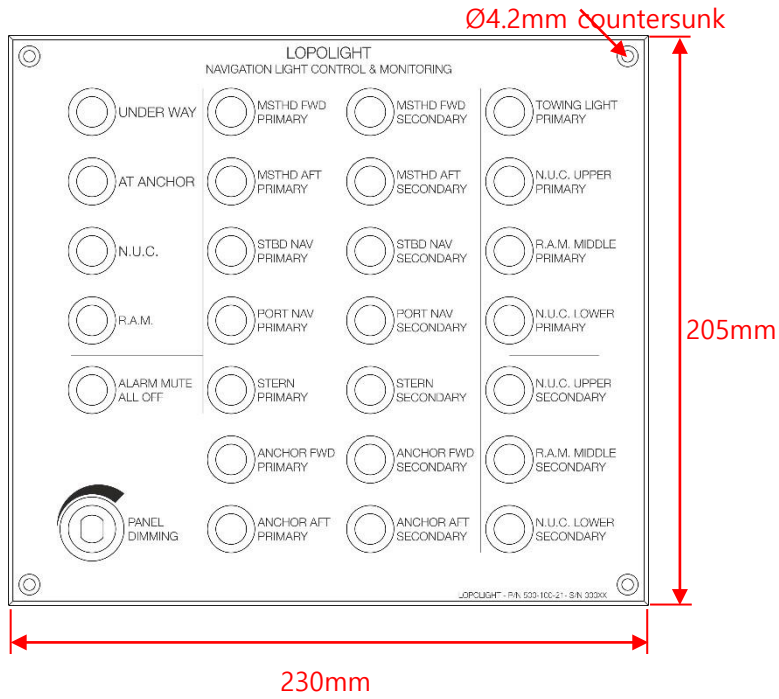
Ø4.2mm countersunk

LOPOLIGHT
NAVIGATION LIGHT CONTROL & MONITORING

UNDER WAY

AT ANCHOR

N.U.C.

R.A.M.

ALARM MUTE
ALL OFF

PANEL
DIMMING

MSTHD FWD
PRIMARY

MSTHD AFT
PRIMARY

STBD NAV
PRIMARY

PORT NAV
PRIMARY

STERN
PRIMARY

ANCHOR FWD
PRIMARY

ANCHOR AFT
PRIMARY

MSTHD FWD
SECONDARY

MSTHD AFT
SECONDARY

STBD NAV
SECONDARY

PORT NAV
SECONDARY

STERN
SECONDARY

ANCHOR FWD
SECONDARY

ANCHOR AFT
SECONDARY

TOWING LIGHT
PRIMARY

N.U.C. UPPER
PRIMARY

R.A.M. MIDDLE
PRIMARY

N.U.C. LOWER
PRIMARY

N.U.C. UPPER
SECONDARY

R.A.M. MIDDLE
SECONDARY

N.U.C. LOWER
SECONDARY

LOPOLIGHT - P/N 500-100-21 - S/N 303XX

205mm

230mm